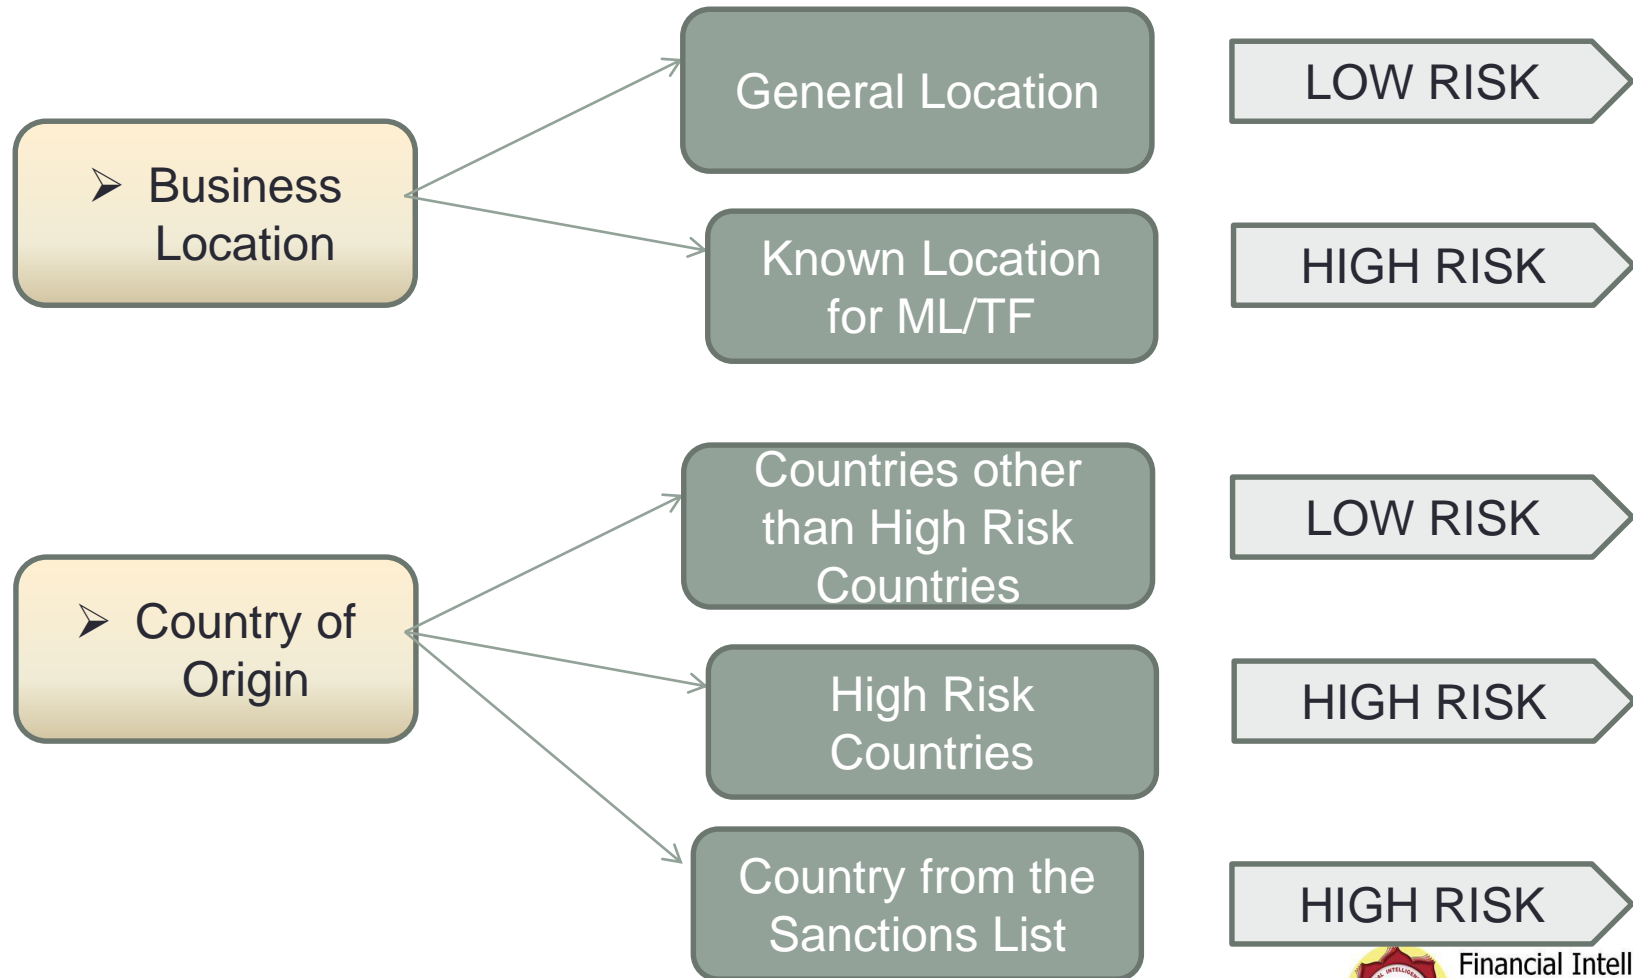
➢ Business Location

General Location

LOW RISK

Known Location for ML/TF

HIGH RISK

➢ Country of Origin

Countries other than High Risk Countries

LOW RISK

High Risk Countries

HIGH RISK

Country from the Sanctions List

HIGH RISK

Financial Intell